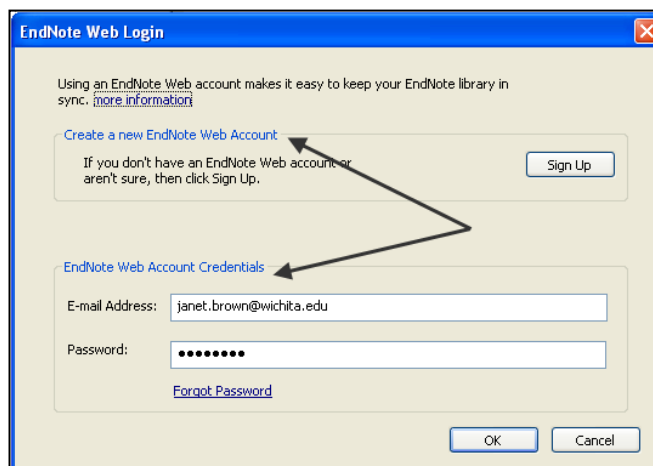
EndNote Web Login

Using an EndNote Web account makes it easy to keep your EndNote library in sync. more information

Create a new EndNote Web Account

If you don't have an EndNote Web account or aren't sure, then click Sign Up.

Sign Up

EndNote Web Account Credentials

E-mail Address: janet.brown@wichita.edu

Password: ••••••••

Forgot Password

OK

Cancel